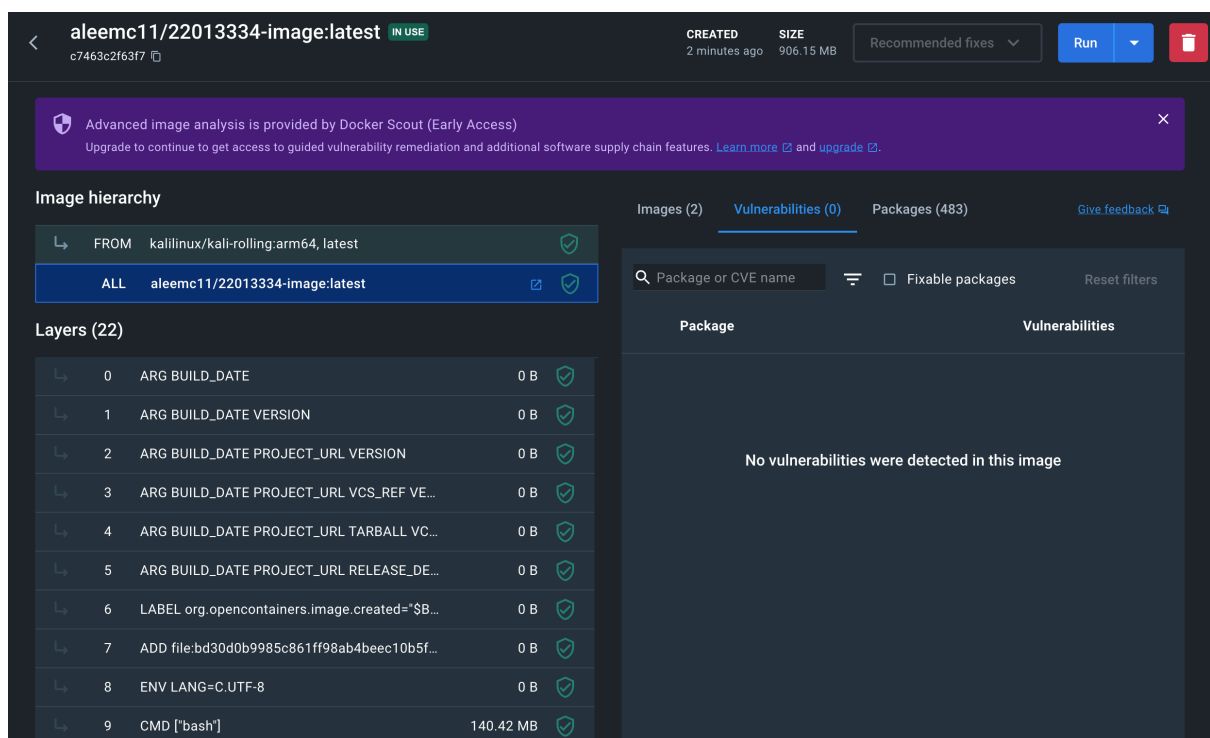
aleemc11/22013334-image:latest IN USE
c7463c2f63f7

CREATED
2 minutes ago

SIZE
906.15 MB

Recommended fixes

Run

Advanced image analysis is provided by Docker Scout (Early Access)
Upgrade to continue to get access to guided vulnerability remediation and additional software supply chain features. Learn more and upgrade.

Image hierarchy

FROM kalilinux/kali-rolling:arm64, latest

ALL aleemc11/22013334-image:latest

Layers (22)

| | | |
|---|---|---|
| 0 | ARG BUILD_DATE | 0 B |
| 1 | ARG BUILD_DATE VERSION | 0 B |
| 2 | ARG BUILD_DATE PROJECT_URL VERSION | 0 B |
| 3 | ARG BUILD_DATE PROJECT_URL VCS_REF VE... | 0 B |
| 4 | ARG BUILD_DATE PROJECT_URL TARBALL VC... | 0 B |
| 5 | ARG BUILD_DATE PROJECT_URL RELEASE_DE... | 0 B |
| 6 | LABEL org.opencontainers.image.created="$B... | 0 B |
| 7 | ADD file:bd30d0b9985c861ff98ab4beec10b5f... | 0 B |
| 8 | ENV LANG=C.UTF-8 | 0 B |
| 9 | CMD ["bash"] | 140.42 MB |

Images (2) Vulnerabilities (0) Packages (483)

Give feedback

Package or CVE name

Fixable packages

Reset filters

Package

Vulnerabilities

No vulnerabilities were detected in this image